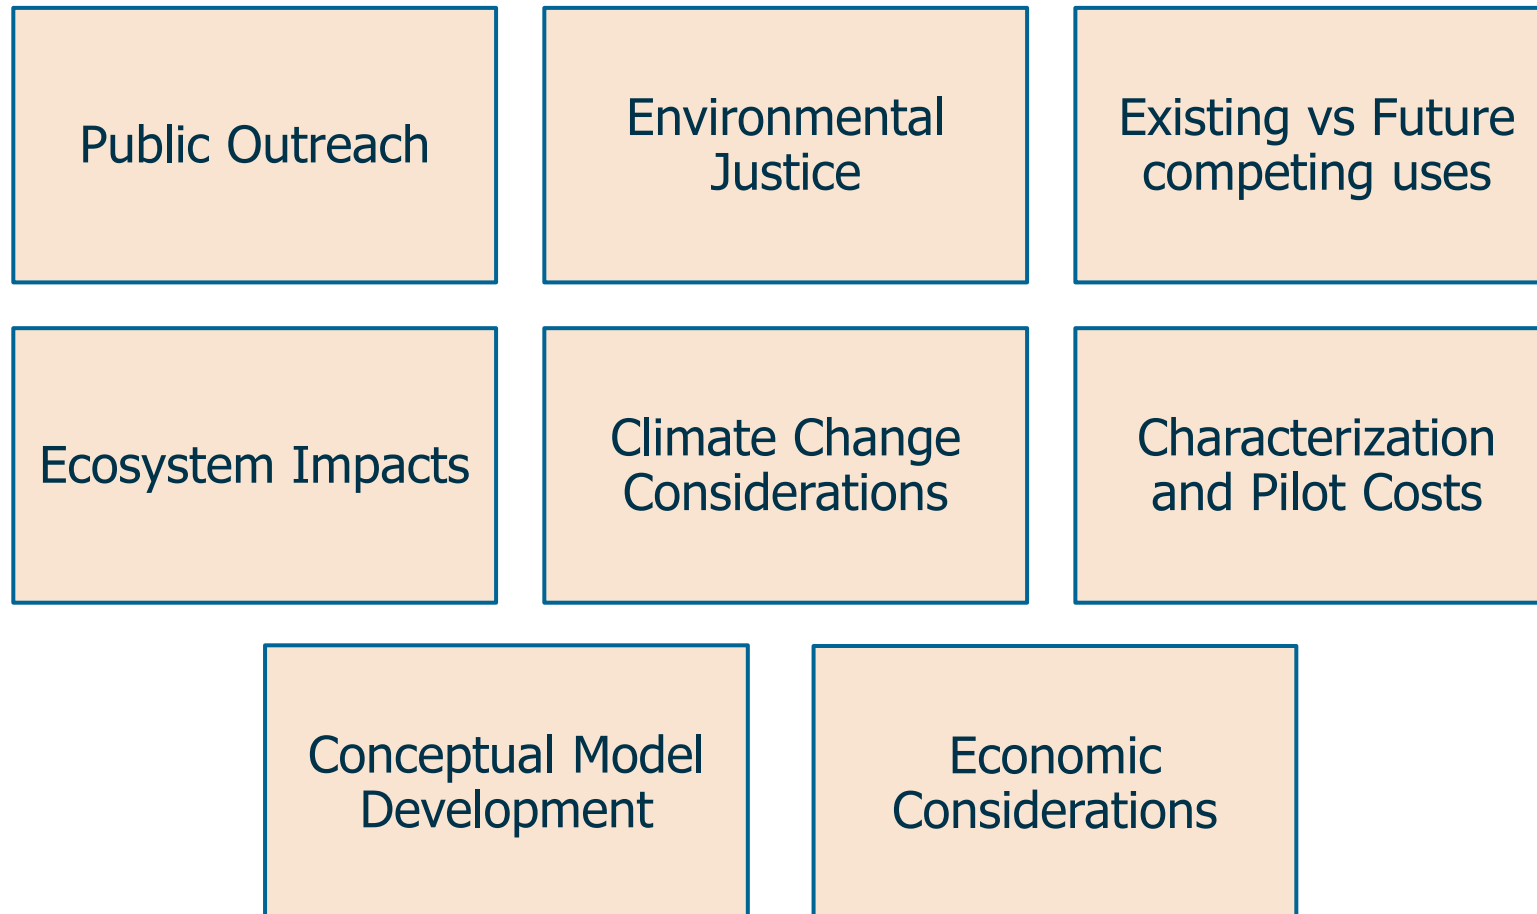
Public Outreach

Environmental Justice

Existing vs Future competing uses

Ecosystem Impacts

Climate Change Considerations

Characterization and Pilot Costs

Conceptual Model Development

Economic Considerations